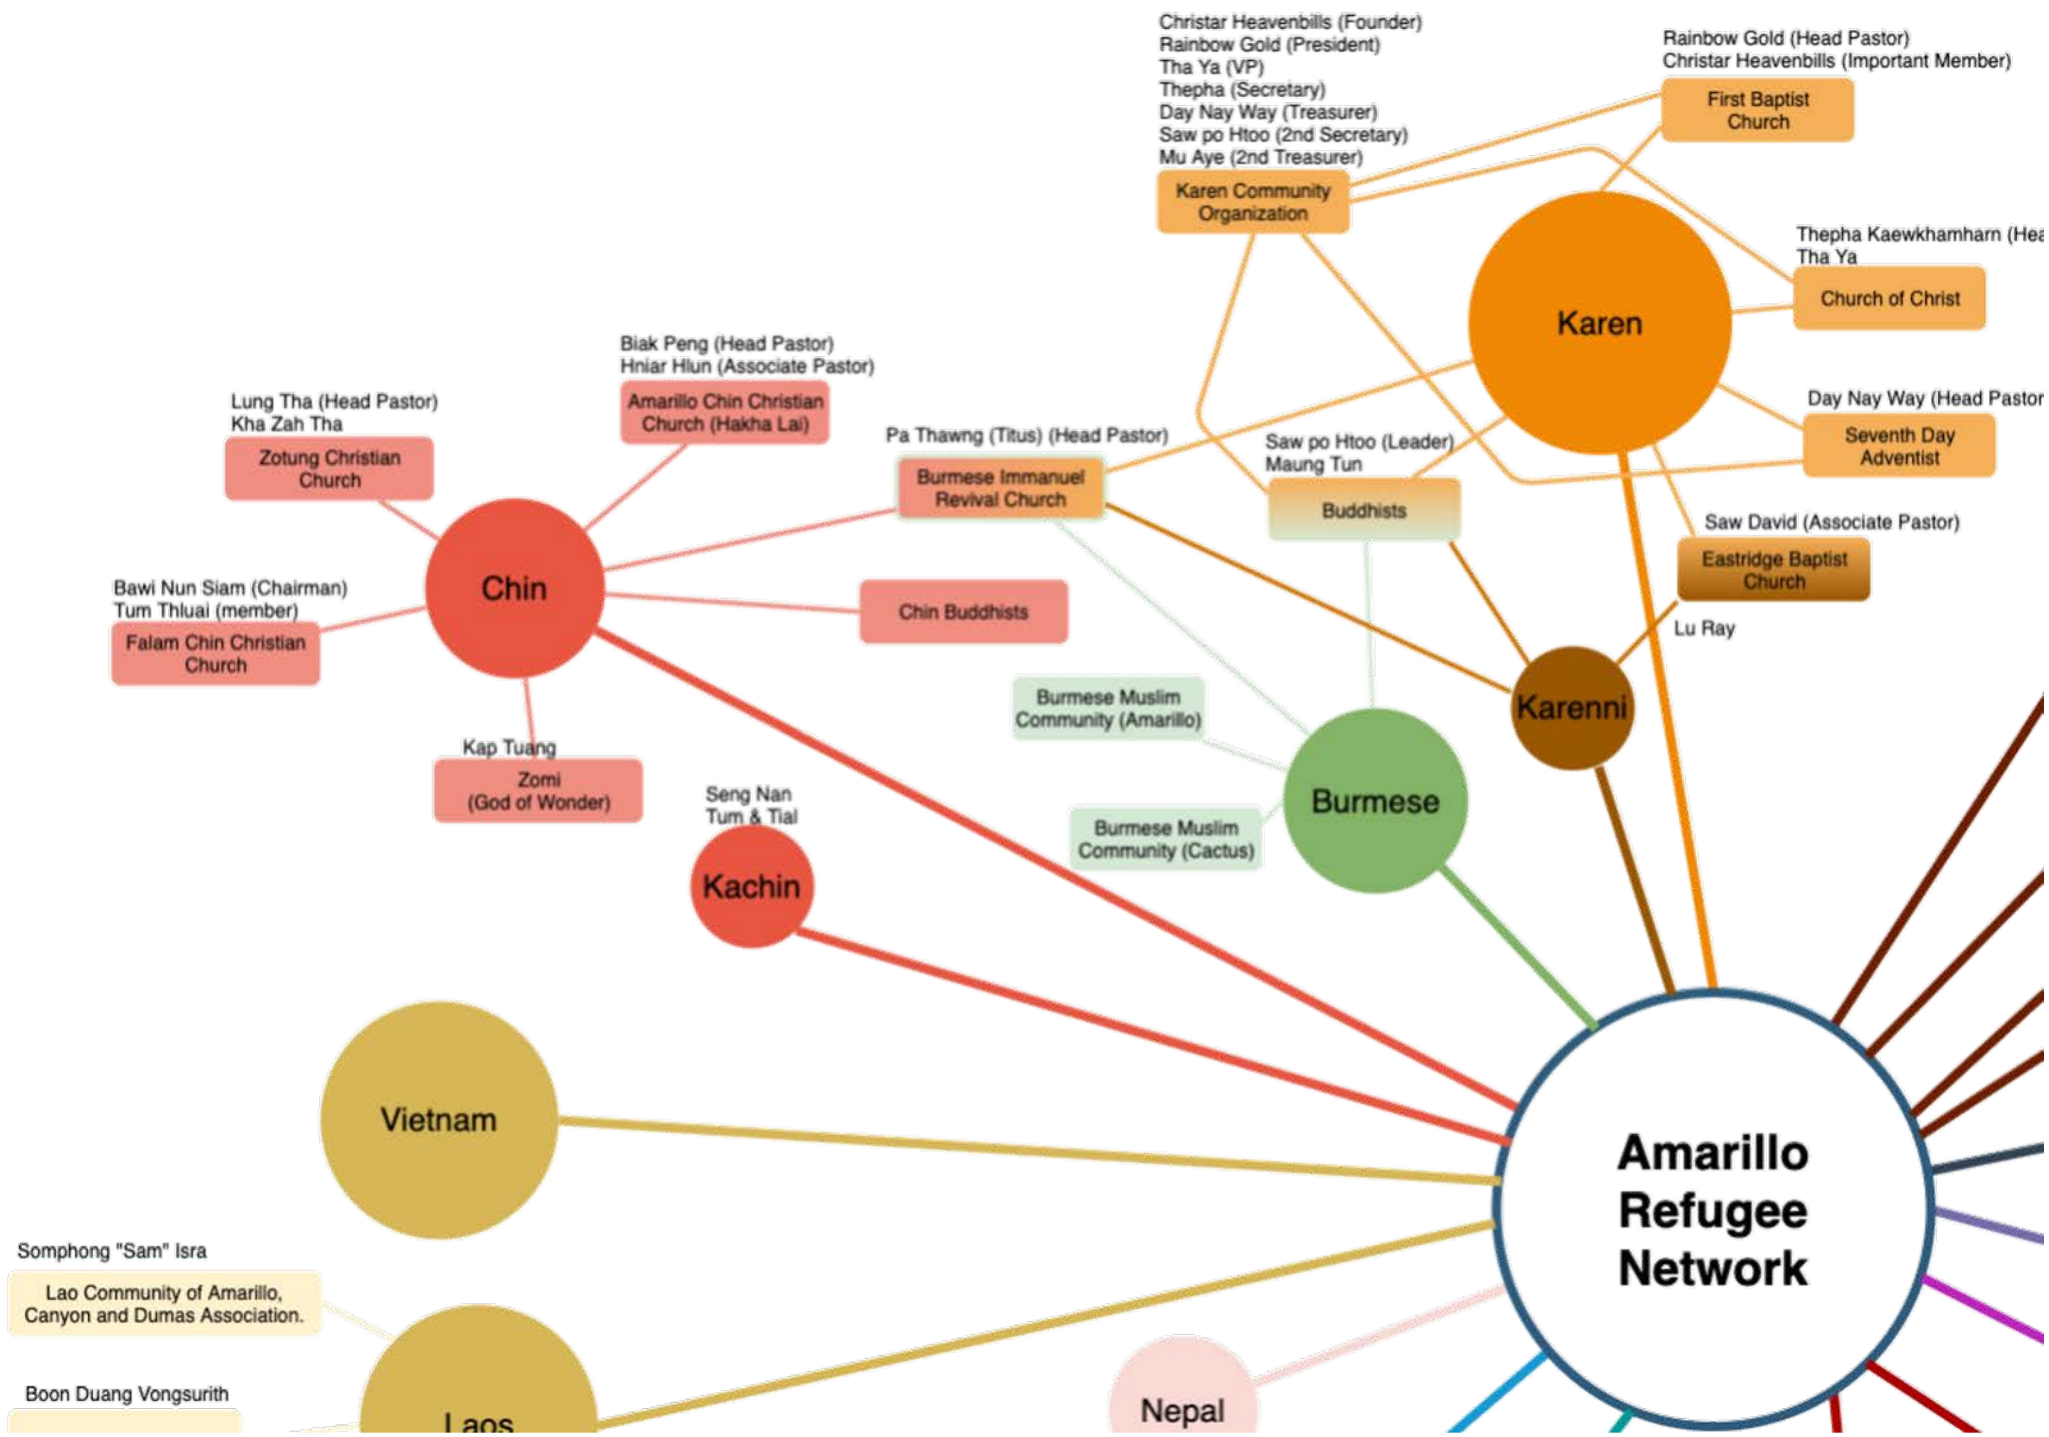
Christar Heavenbills (Founder)
Rainbow Gold (President)
Tha Ya (VP)
Thepha (Secretary)
Day Nay Way (Treasurer)
Saw po Htoo (2nd Secretary)
Mu Aye (2nd Treasurer)

Karen Community Organization

Rainbow Gold (Head Pastor)
Christar Heavenbills (Important Member)

First Baptist Church

Karen

Thepha Kaewkhamharn (Hea
Tha Ya

Church of Christ

Day Nay Way (Head Pastor

Seventh Day Adventist

Saw po Htoo (Leader)
Maung Tun

Buddhists

Saw David (Associate Pastor)

Eastridge Baptist Church

Lu Ray

Karenni

Biak Peng (Head Pastor)
Hniar Hlun (Associate Pastor)

Amarillo Chin Christian Church (Hakha Lai)

Lung Tha (Head Pastor)
Kha Zah Tha

Zotung Christian Church

Pa Thawng (Titus) (Head Pastor)

Burmese Immanuel Revival Church

Chin

Chin Buddhists

Bawi Nun Siam (Chairman)
Tum Thluai (member)

Falam Chin Christian Church

Kap Tuang

Zomi (God of Wonder)

Burmese Muslim Community (Amarillo)

Burmese Muslim Community (Cactus)

Burmese

Seng Nan
Tum & Tial

Kachin

Vietnam

Amarillo Refugee Network

Somphong "Sam" Isra

Lao Community of Amarillo, Canyon and Dumas Association.

Boon Duang Vongsurith

Laos

Nepal